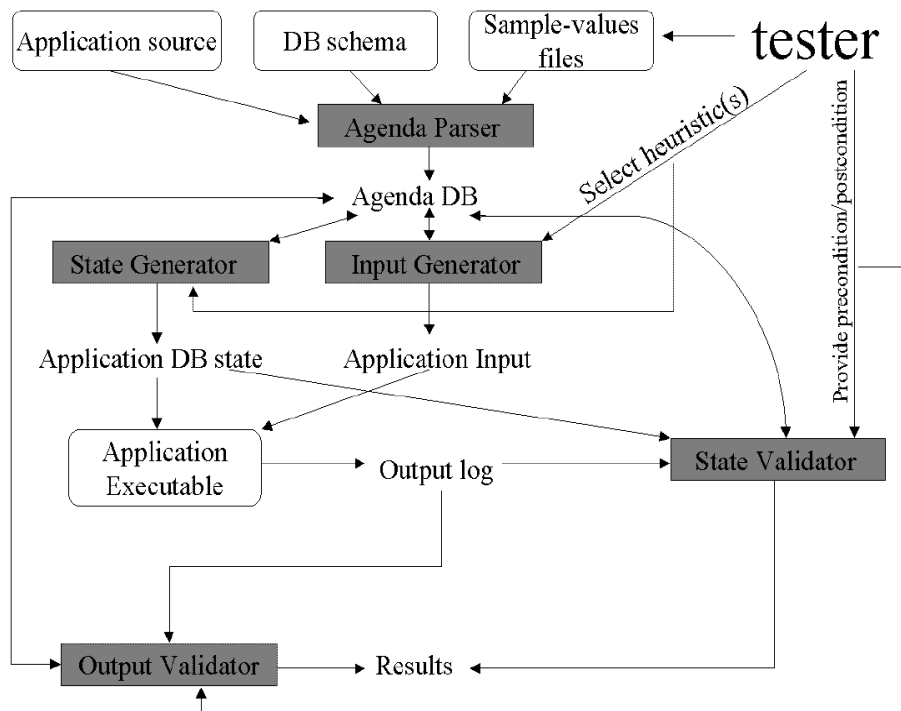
Application source

DB schema

Sample-values files

tester

Agenda Parser

Select heuristic(s)

Provide precondition/postcondition

Agenda DB

State Generator

Input Generator

Application DB state

Application Input

Application Executable

Output log

State Validator

Output Validator

Results